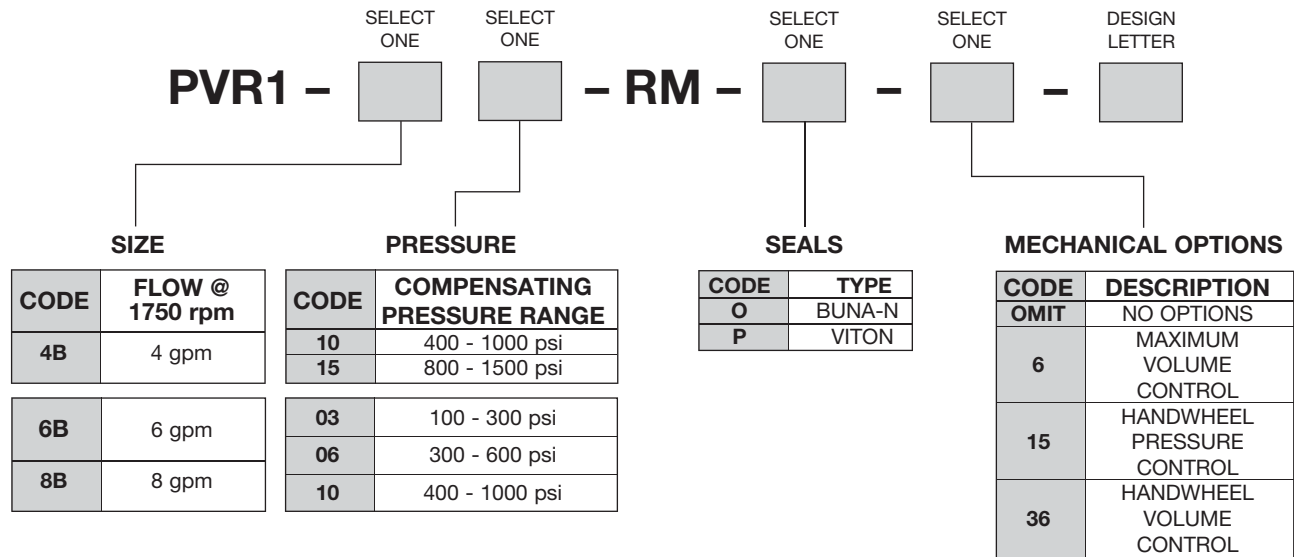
SELECT ONE

SELECT ONE

SELECT ONE

SELECT ONE

DESIGN LETTER

PVR1 – – RM – – –

SIZE

| CODE | FLOW @ 1750 rpm |
|---|---|
| 4B | 4 gpm |

| 6B | 6 gpm |
|---|---|
| 8B | 8 gpm |

PRESSURE

| CODE | COMPENSATING PRESSURE RANGE |
|---|---|
| 10 | 400 - 1000 psi |
| 15 | 800 - 1500 psi |

| 03 | 100 - 300 psi |
|---|---|
| 06 | 300 - 600 psi |
| 10 | 400 - 1000 psi |

SEALS

| CODE | TYPE |
|---|---|
| O | BUNA-N |
| P | VITON |

MECHANICAL OPTIONS

| CODE | DESCRIPTION |
|---|---|
| OMIT | NO OPTIONS |
| 6 | MAXIMUM VOLUME CONTROL |
| 15 | HANDWHEEL PRESSURE CONTROL |
| 36 | HANDWHEEL VOLUME CONTROL |